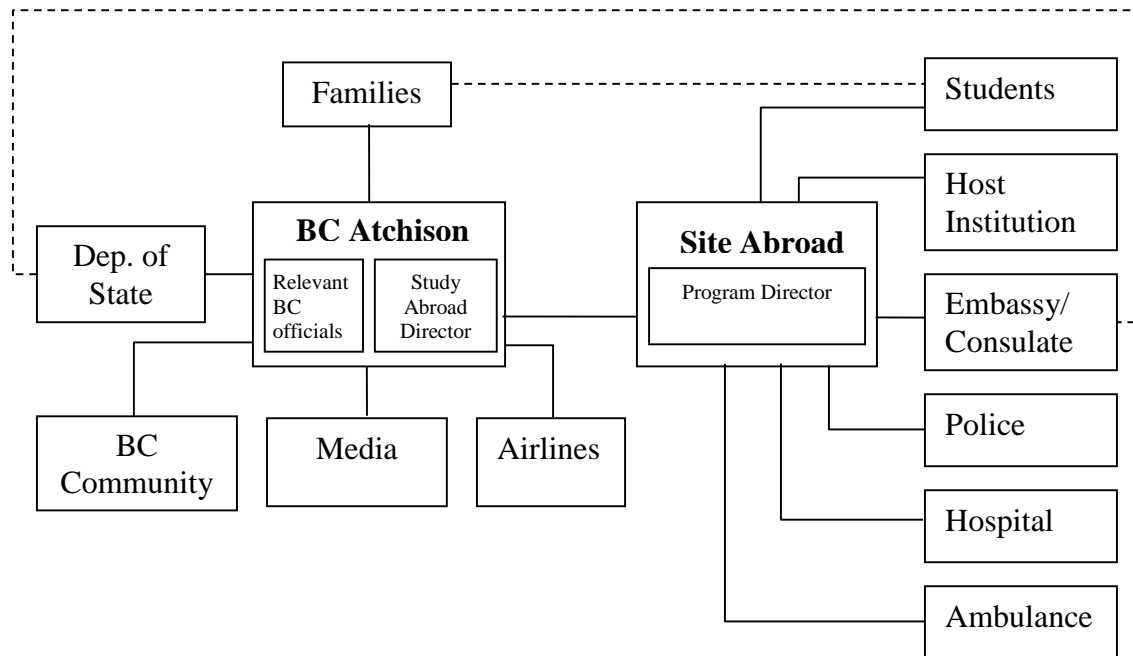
Families

Students

Host Institution

BC Atchison

Relevant BC officials

Study Abroad Director

Site Abroad

Program Director

Dep. of State

Embassy/ Consulate

Police

BC Community

Media

Airlines

Hospital

Ambulance